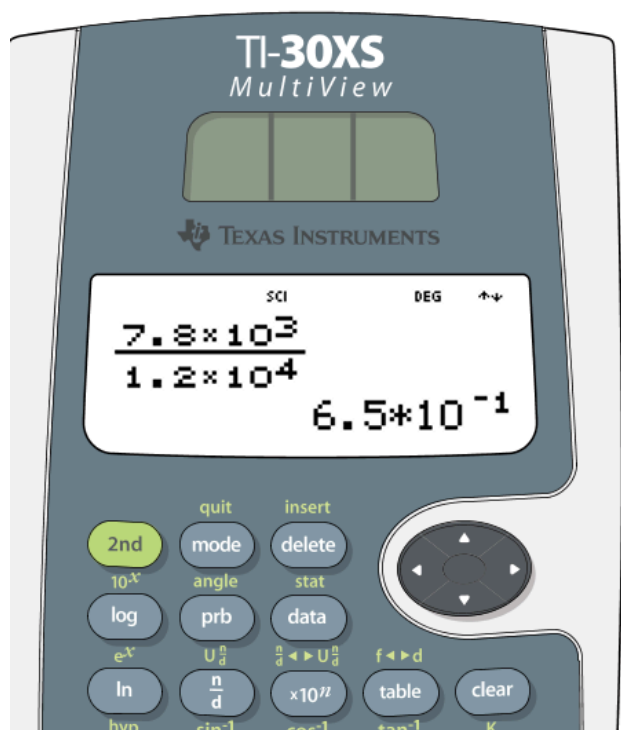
TI-30XS
MultiView

TEXAS INSTRUMENTS

SCI DEG

$\frac{7.8\times10^3}{1.2\times10^4}$

$6.5*10^{-1}$

quit insert
2nd mode delete
$10^x$ angle stat
log prb data
$e^x$ $U\frac{n}{d}$ $\frac{n}{d}\blacktriangleleft\blacktriangleright U\frac{n}{d}$ $f\blacktriangleleft\blacktriangleright d$
ln $\frac{n}{d}$ $\times10^n$ table clear
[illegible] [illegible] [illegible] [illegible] K